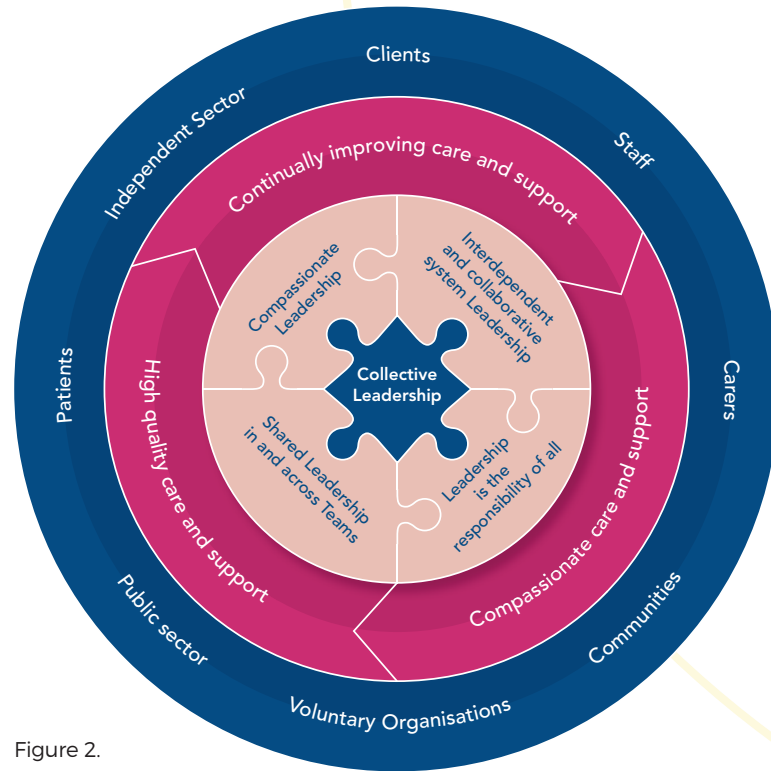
Clients
Staff
Carers
Communities
Voluntary Organisations
Public sector
Patients
Independent Sector

Continually improving care and support
Compassionate care and support
High quality care and support

Compassionate Leadership
Interdependent and collaborative system Leadership
Leadership is the responsibility of all
Shared Leadership in and across Teams

Collective Leadership

Figure 2.